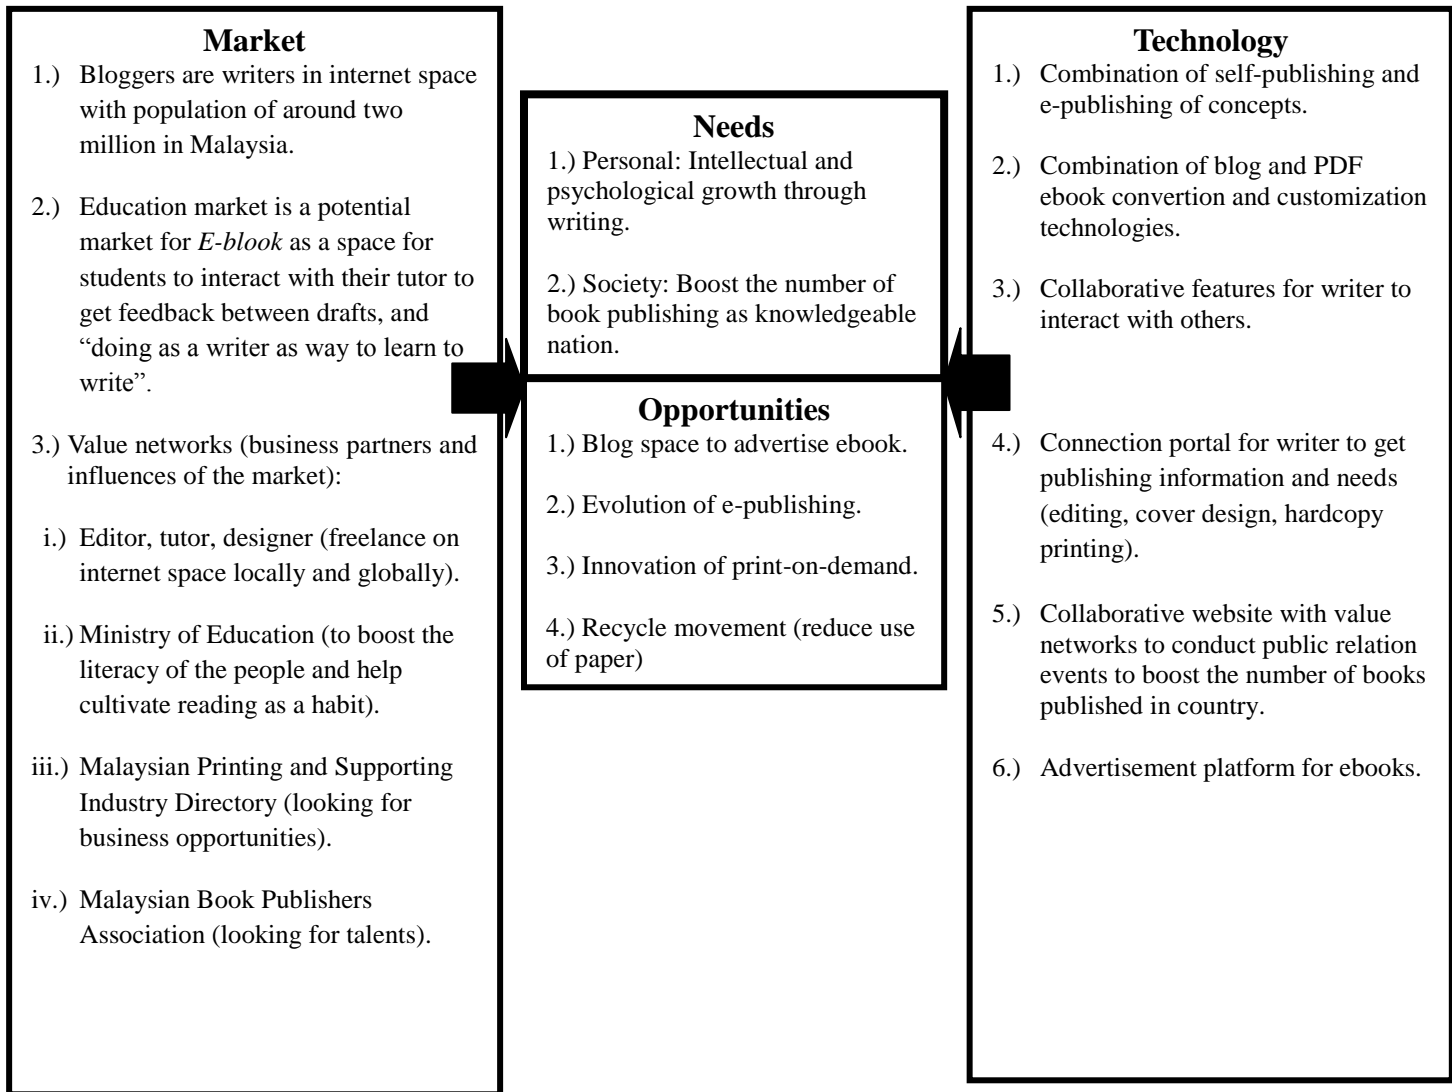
Market

1.) Bloggers are writers in internet space with population of around two million in Malaysia.

2.) Education market is a potential market for *E-blook* as a space for students to interact with their tutor to get feedback between drafts, and "doing as a writer as way to learn to write".

3.) Value networks (business partners and influences of the market):

i.) Editor, tutor, designer (freelance on internet space locally and globally).

ii.) Ministry of Education (to boost the literacy of the people and help cultivate reading as a habit).

iii.) Malaysian Printing and Supporting Industry Directory (looking for business opportunities).

iv.) Malaysian Book Publishers Association (looking for talents).

Needs

1.) Personal: Intellectual and psychological growth through writing.

2.) Society: Boost the number of book publishing as knowledgeable nation.

Opportunities

1.) Blog space to advertise ebook.

2.) Evolution of e-publishing.

3.) Innovation of print-on-demand.

4.) Recycle movement (reduce use of paper)

Technology

1.) Combination of self-publishing and e-publishing of concepts.

2.) Combination of blog and PDF ebook convertion and customization technologies.

3.) Collaborative features for writer to interact with others.

4.) Connection portal for writer to get publishing information and needs (editing, cover design, hardcopy printing).

5.) Collaborative website with value networks to conduct public relation events to boost the number of books published in country.

6.) Advertisement platform for ebooks.